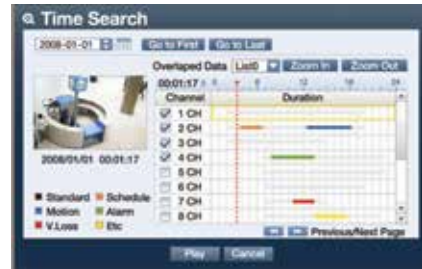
Time Search

2008-01-01 Go to First Go to Last

Overlaped Data List0 Zoom In Zoom Out

00:01:17 0 6 12 18 24

| Channel | Duration |
|---|---|
| 1 CH | |
| 2 CH | |
| 3 CH | |
| 4 CH | |
| 5 CH | |
| 6 CH | |
| 7 CH | |
| 8 CH | |

2008/01/01 00:01:17

Standard Schedule
Motion Alarm
V.Loss Etc

Previous/Next Page

Play Cancel